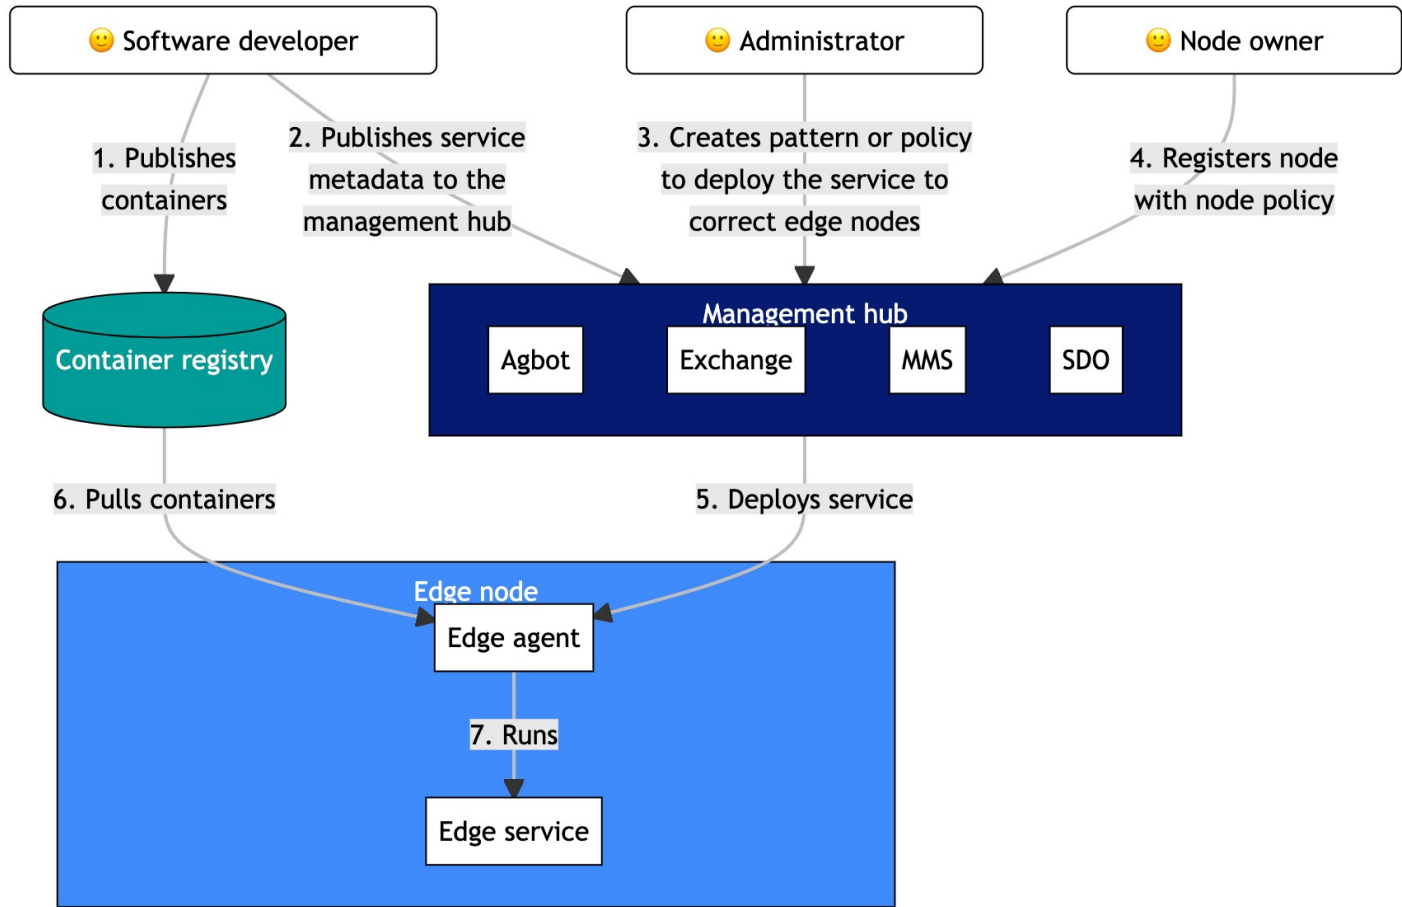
🙂 Software developer

🙂 Administrator

🙂 Node owner

1. Publishes containers

2. Publishes service metadata to the management hub

3. Creates pattern or policy to deploy the service to correct edge nodes

4. Registers node with node policy

Container registry

Management hub

Agbot

Exchange

MMS

SDO

6. Pulls containers

5. Deploys service

Edge node

Edge agent

7. Runs

Edge service